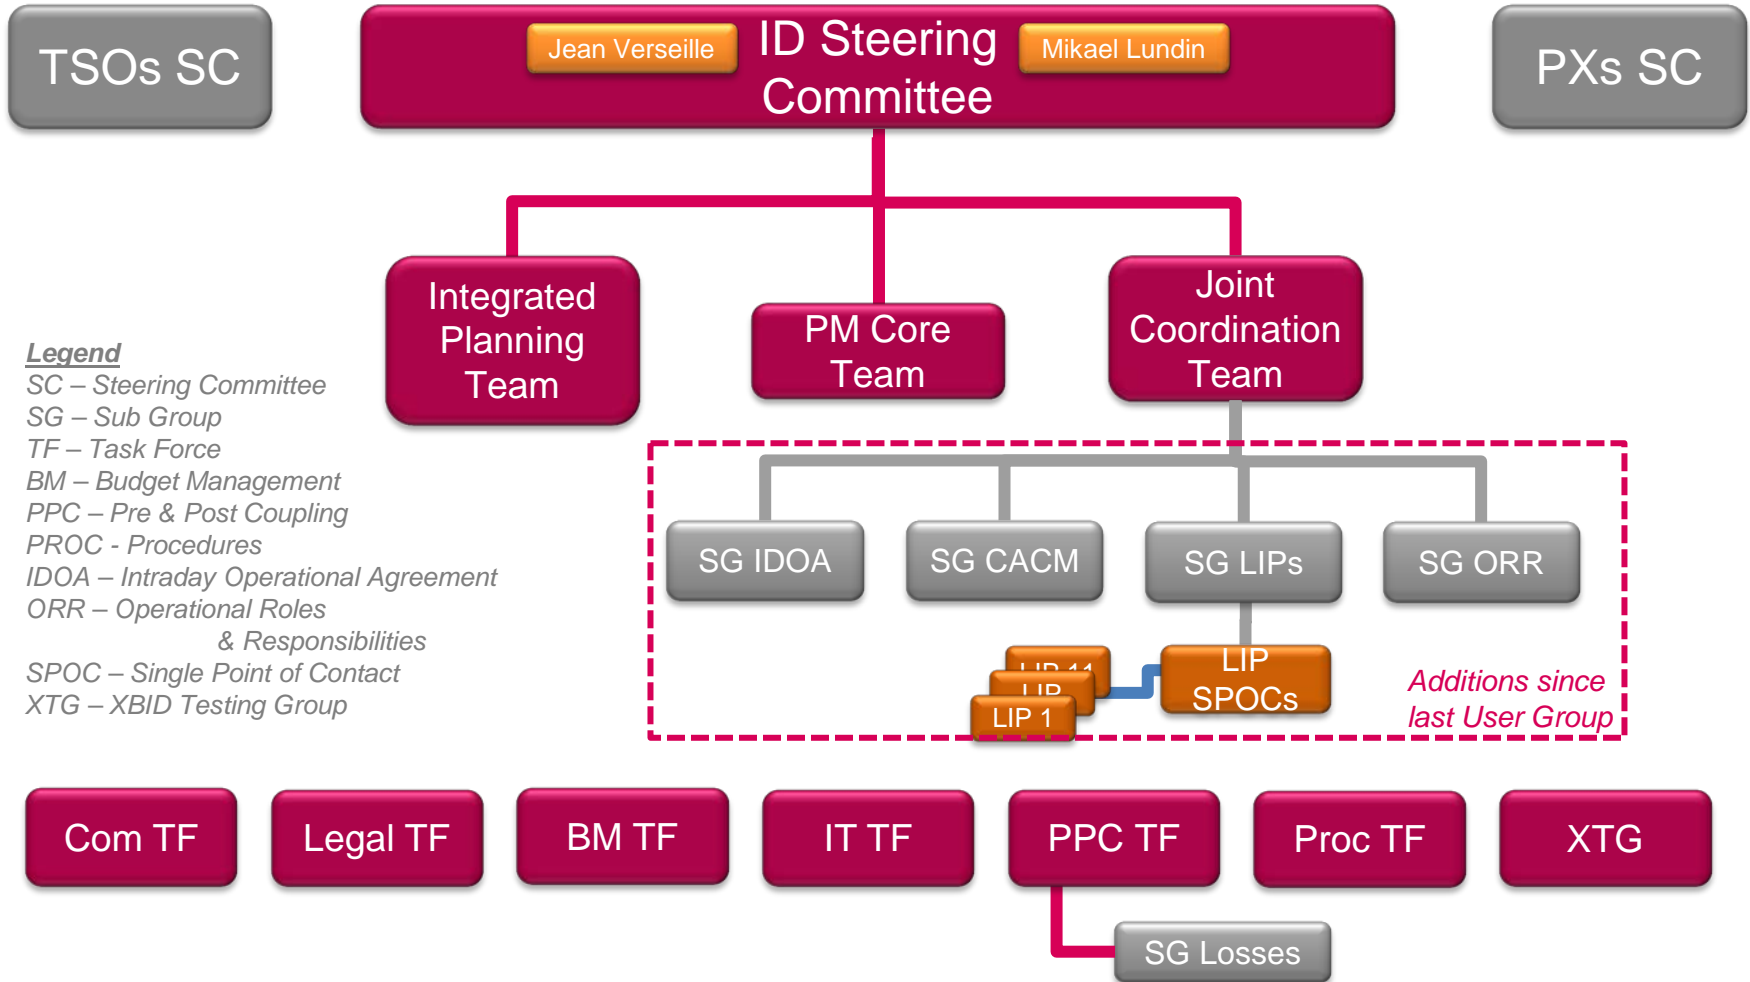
TSOs SC

Jean Verseille

ID Steering Committee

Mikael Lundin

PXs SC

Integrated Planning Team

PM Core Team

Joint Coordination Team

Legend
SC – Steering Committee
SG – Sub Group
TF – Task Force
BM – Budget Management
PPC – Pre & Post Coupling
PROC - Procedures
IDOA – Intraday Operational Agreement
ORR – Operational Roles & Responsibilities
SPOC – Single Point of Contact
XTG – XBID Testing Group

SG IDOA

SG CACM

SG LIPs

SG ORR

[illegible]

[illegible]

LIP 1

LIP SPOCs

Additions since last User Group

Com TF

Legal TF

BM TF

IT TF

PPC TF

Proc TF

XTG

SG Losses